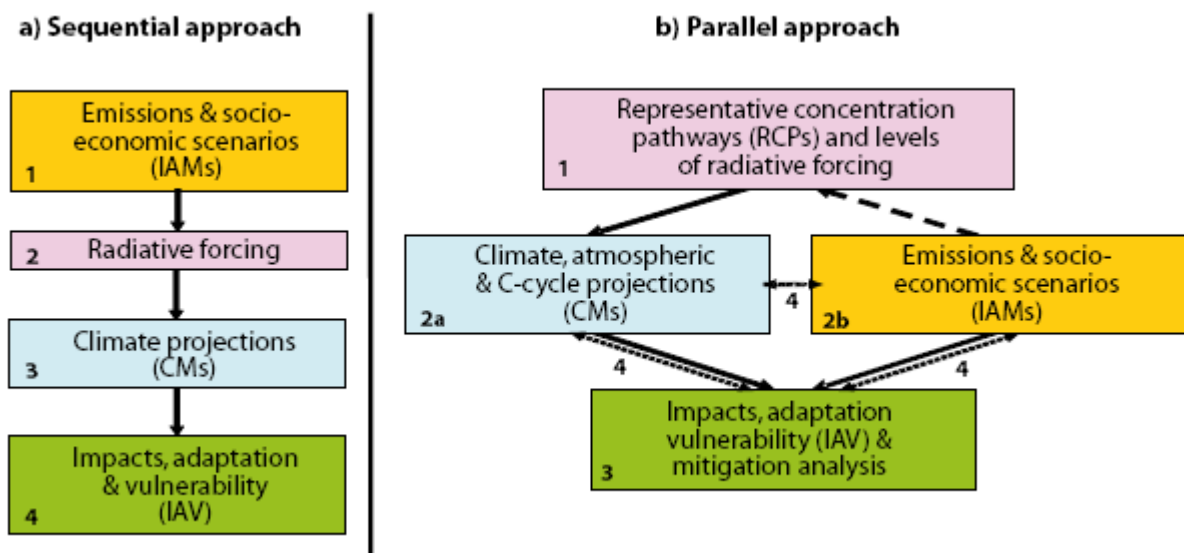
a) Sequential approach

Emissions & socio-economic scenarios (IAMs)
1

Radiative forcing
2

Climate projections (CMs)
3

Impacts, adaptation & vulnerability (IAV)
4

b) Parallel approach

Representative concentration pathways (RCPs) and levels of radiative forcing
1

Climate, atmospheric & C-cycle projections (CMs)
2a

4

Emissions & socio-economic scenarios (IAMs)
2b

4

4

Impacts, adaptation vulnerability (IAV) & mitigation analysis
3